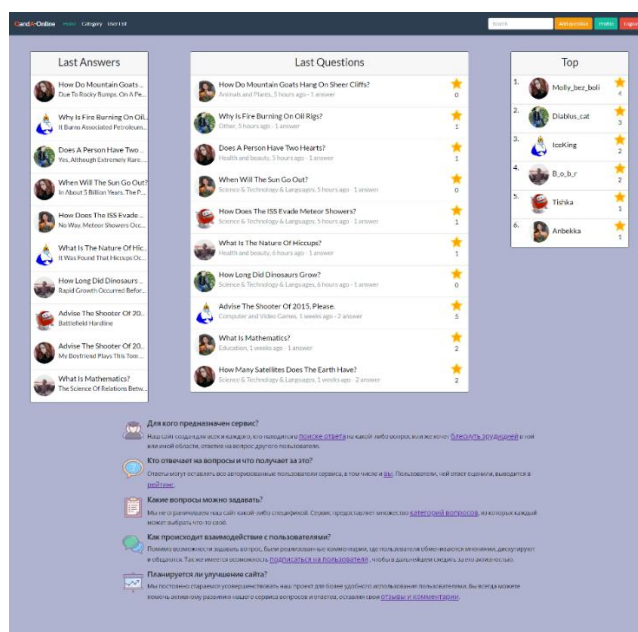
QandA-Online Home Category User List

Search Add a question Profile Login

Last Answers

How Do Mountain Goats...
Due To Rocky Bumps, On A Pe...

Why Is Fire Burning On Oil...
It Burns Associated Petroleum...

Does A Person Have Two...
Yes, Although Extremely Rare...

When Will The Sun Go Out?
In About 5 Billion Years. The P...

How Does The ISS Evade...
No Way. Meteor Showers Occ...

What Is The Nature Of Hic...
It Was Found That Hiccups Or...

How Long Did Dinosaurs...
Rapid Growth Occurred Befor...

Advise The Shooter Of 20...
Battlefield Hardline

Advise The Shooter Of 20...
My Boyfriend Plays This Tom...

What Is Mathematics?
The Science Of Relations Betw...

Last Questions

How Do Mountain Goats Hang On Sheer Cliffs?
Animals and Plants, 5 hours ago - 1 answer
0

Why Is Fire Burning On Oil Rigs?
Other, 5 hours ago - 1 answer
1

Does A Person Have Two Hearts?
Health and beauty, 5 hours ago - 1 answer
1

When Will The Sun Go Out?
Science & Technology & Languages, 5 hours ago - 1 answer
0

How Does The ISS Evade Meteor Showers?
Science & Technology & Languages, 5 hours ago - 1 answer
1

What Is The Nature Of Hiccups?
Health and beauty, 6 hours ago - 1 answer
1

How Long Did Dinosaurs Grow?
Science & Technology & Languages, 6 hours ago - 1 answer
0

Advise The Shooter Of 2015, Please.
Computer and Video Games, 1 weeks ago - 2 answer
5

What Is Mathematics?
Education, 1 weeks ago - 1 answer
2

How Many Satellites Does The Earth Have?
Science & Technology & Languages, 1 weeks ago - 2 answer
2

Top

1. Molly_bez_boli 4
2. Diablus_cat 3
3. IceKing 2
4. B_o_b_r 2
5. Tishka 1
6. Anbekka 1

Для кого предназначен сервис?
Наш сайт создан для всех и каждого, кто находится в поиске ответа на какой-либо вопрос или же хочет блеснуть эрудицией в той или иной области, ответив на вопрос другого пользователя.

Кто отвечает на вопросы и что получает за это?
Ответы могут оставлять все авторизованные пользователи сервиса, в том числе и вы. Пользователи, чей ответ оценили, выводятся в рейтинг.

Какие вопросы можно задавать?
Мы не ограничиваем наш сайт какой-либо спецификой. Служба предоставляет множество категорий вопросов, из которых каждый может выбрать что-то своё.

Как происходит взаимодействие с пользователями?
Помимо возможности задавать вопрос, были реализованы комментарии, где пользователи обмениваются мнениями, дискутируют и общаются. Так же имеется возможность подписаться на пользователя, чтобы дальнейшем следить за его активностью.

Планируется ли улучшение сайта?
Мы постоянно стараемся усовершенствовать наш проект для более удобного использования пользователями. Вы всегда можете помочь активному развитию нашего сервиса вопросов и ответов, оставляя свои отзывы и комментарии.